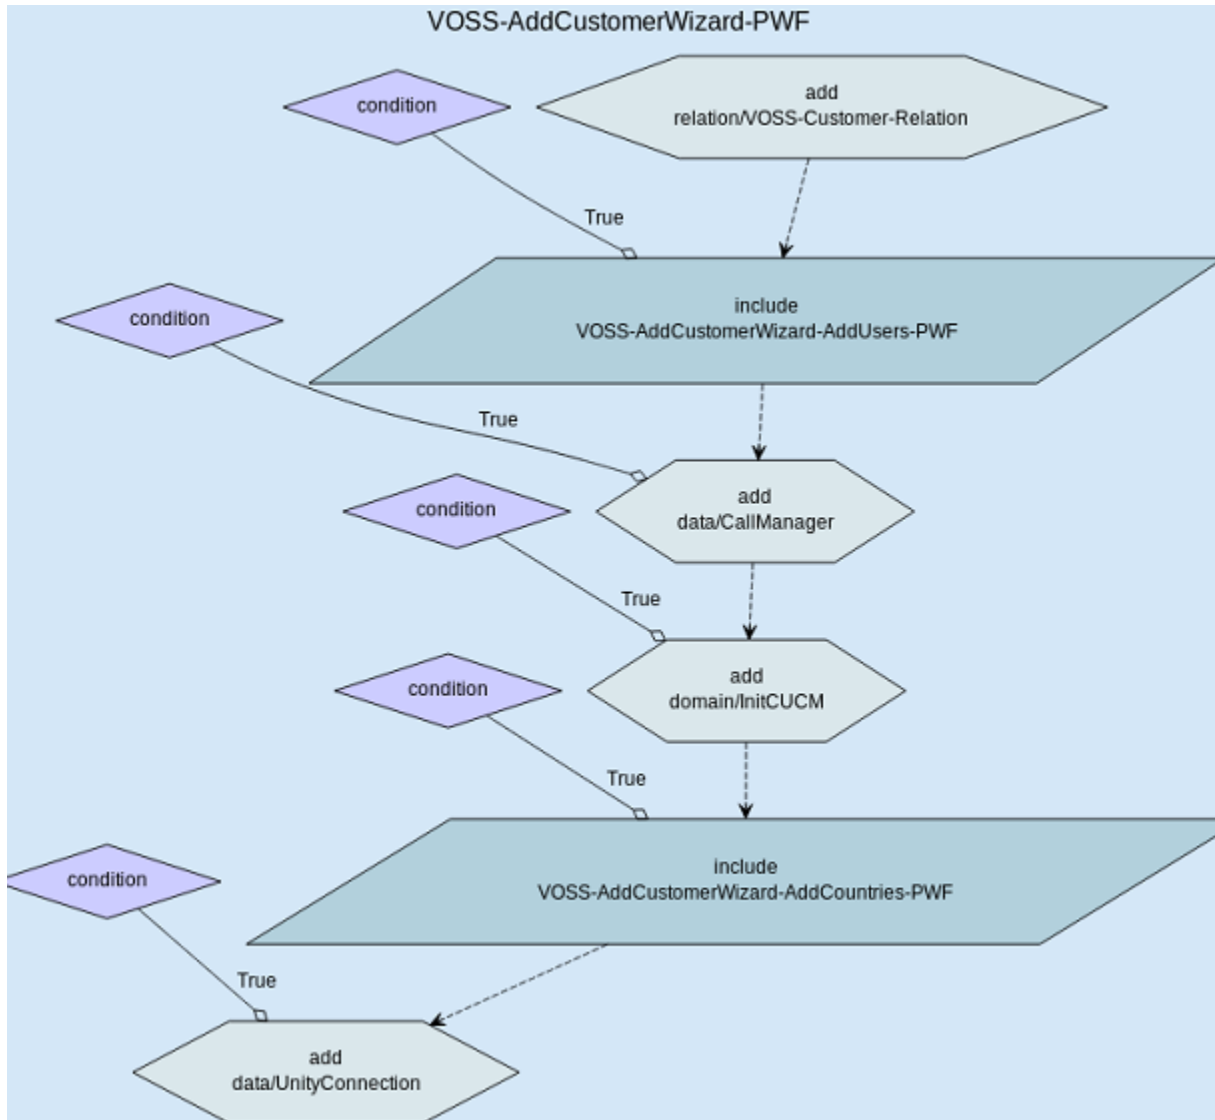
VOSS-AddCustomerWizard-PWF

condition

add
relation/VOSS-Customer-Relation

True

include
VOSS-AddCustomerWizard-AddUsers-PWF

condition

True

add
data/CallManager

condition

True

add
domain/InitCUCM

condition

True

include
VOSS-AddCustomerWizard-AddCountries-PWF

condition

True

add
data/UnityConnection